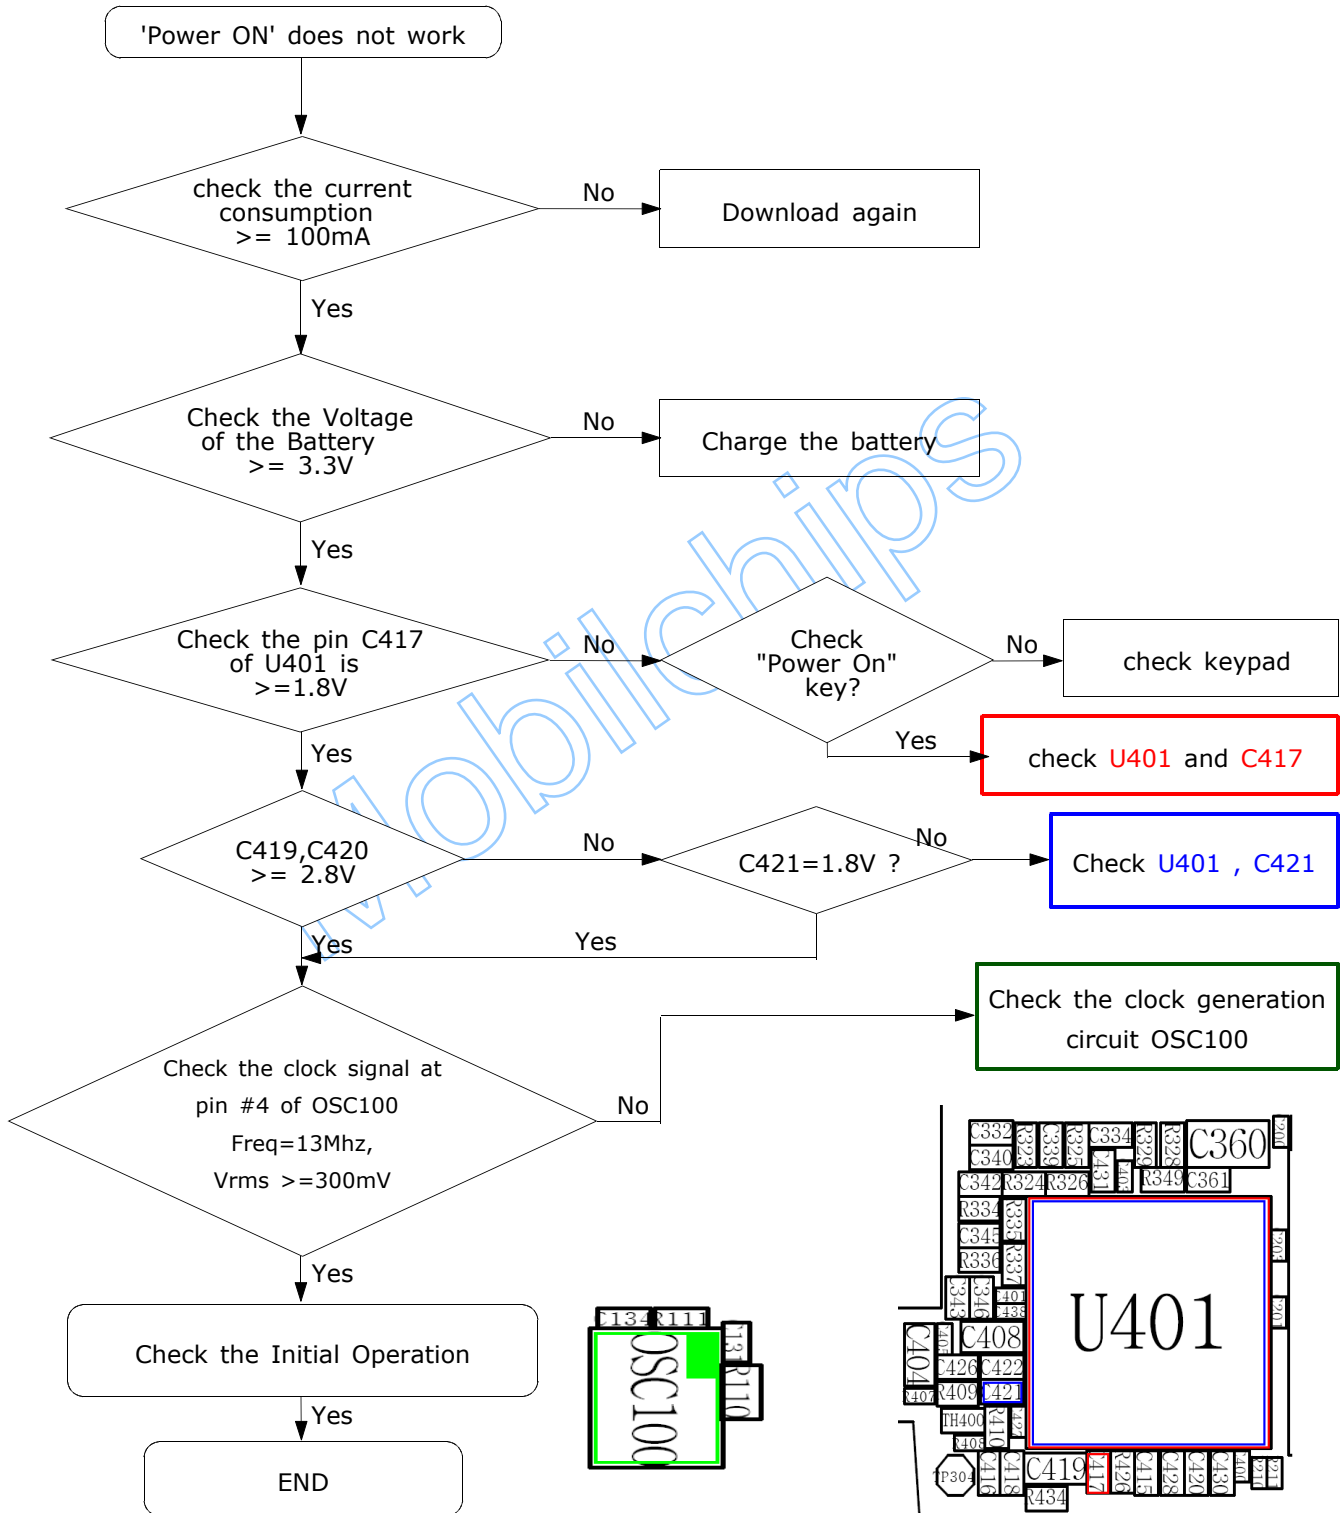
'Power ON' does not work

check the current consumption >= 100mA

No

Download again

Yes

Check the Voltage of the Battery >= 3.3V

No

Charge the battery

Yes

Check the pin C417 of U401 is >=1.8V

No

Check "Power On" key?

No

check keypad

Yes

check U401 and C417

Yes

C419,C420 >= 2.8V

No

C421=1.8V ?

No

Check U401 , C421

Yes

Yes

Check the clock signal at pin #4 of OSC100 Freq=13Mhz, Vrms >=300mV

No

Check the clock generation circuit OSC100

Yes

Check the Initial Operation

Yes

END

Mobilchips

C134 R111 OSC100 C131 R110

C332 R323 C339 R325 C334 R329 R328 C360 C340 C431 C402 R349 C361 C342 R324 R326 R334 R335 C345 R336 R337 C343 C346 C401 C438 C404 C405 C408 C426 C422 R407 R409 C421 U401 TH400 R410 R405 TP304 C416 C418 C419 C417 R426 C415 C428 C420 C430 R434